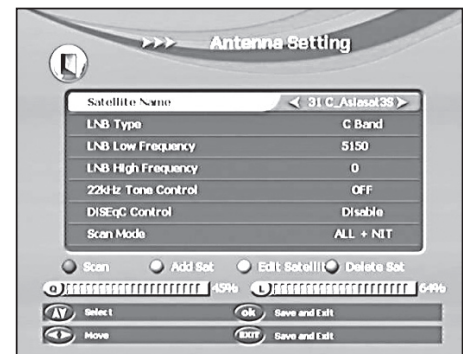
>>> Antenna Setting

| | |
|---|---|
| Satellite Name | < 31 C_Asiasat3S > |
| LNB Type | C Band |
| LNB Low Frequency | 5150 |
| LNB High Frequency | 0 |
| 22kHz Tone Control | OFF |
| DiSEqC Control | Disable |
| Scan Mode | ALL + NIT |

Scan Add Sat Edit Satelli Delete Sat

Q 45% L 64%

Select ok Save and Exit

Move EXIT Save and Exit